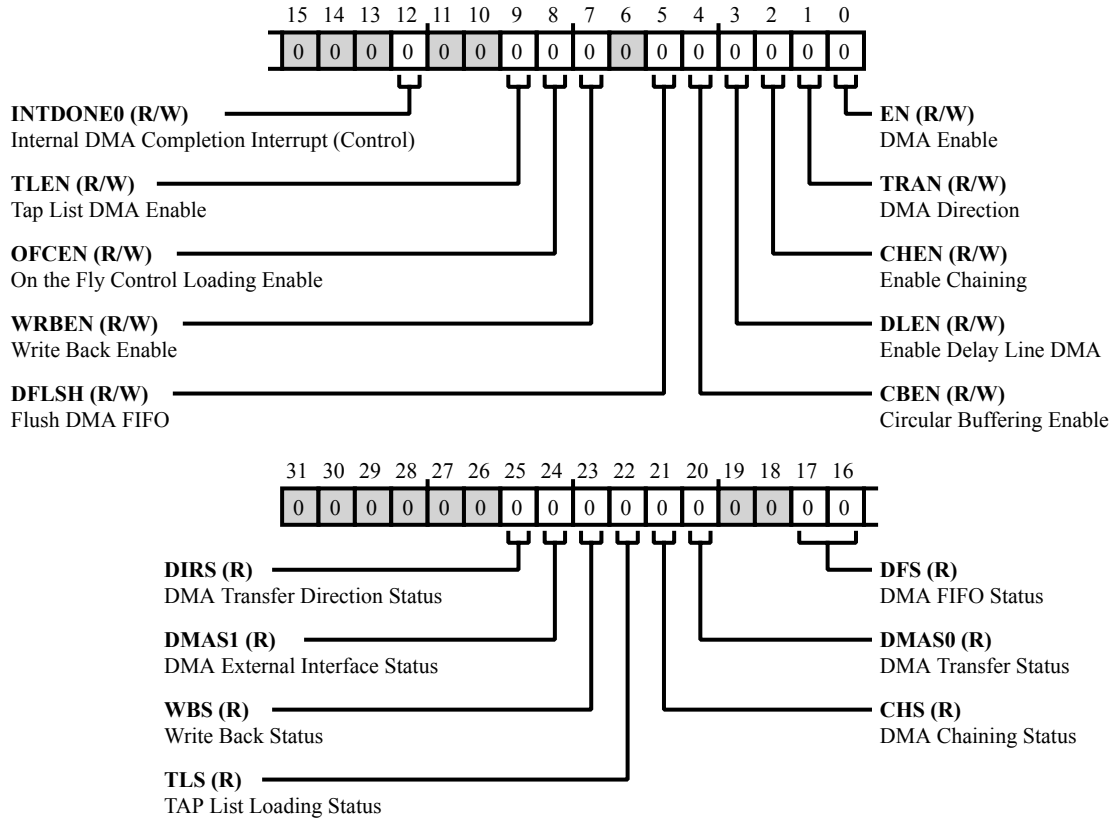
15 14 13 12 11 10 9 8 7 6 5 4 3 2 1 0

0 0 0 0 0 0 0 0 0 0 0 0 0 0 0 0

**INTDONE0 (R/W)**
Internal DMA Completion Interrupt (Control)

**TLEN (R/W)**
Tap List DMA Enable

**OFCEN (R/W)**
On the Fly Control Loading Enable

**WRBEN (R/W)**
Write Back Enable

**DFLSH (R/W)**
Flush DMA FIFO

**EN (R/W)**
DMA Enable

**TRAN (R/W)**
DMA Direction

**CHEN (R/W)**
Enable Chaining

**DLEN (R/W)**
Enable Delay Line DMA

**CBEN (R/W)**
Circular Buffering Enable

31 30 29 28 27 26 25 24 23 22 21 20 19 18 17 16

0 0 0 0 0 0 0 0 0 0 0 0 0 0 0 0

**DIRS (R)**
DMA Transfer Direction Status

**DMAS1 (R)**
DMA External Interface Status

**WBS (R)**
Write Back Status

**TLS (R)**
TAP List Loading Status

**DFS (R)**
DMA FIFO Status

**DMAS0 (R)**
DMA Transfer Status

**CHS (R)**
DMA Chaining Status